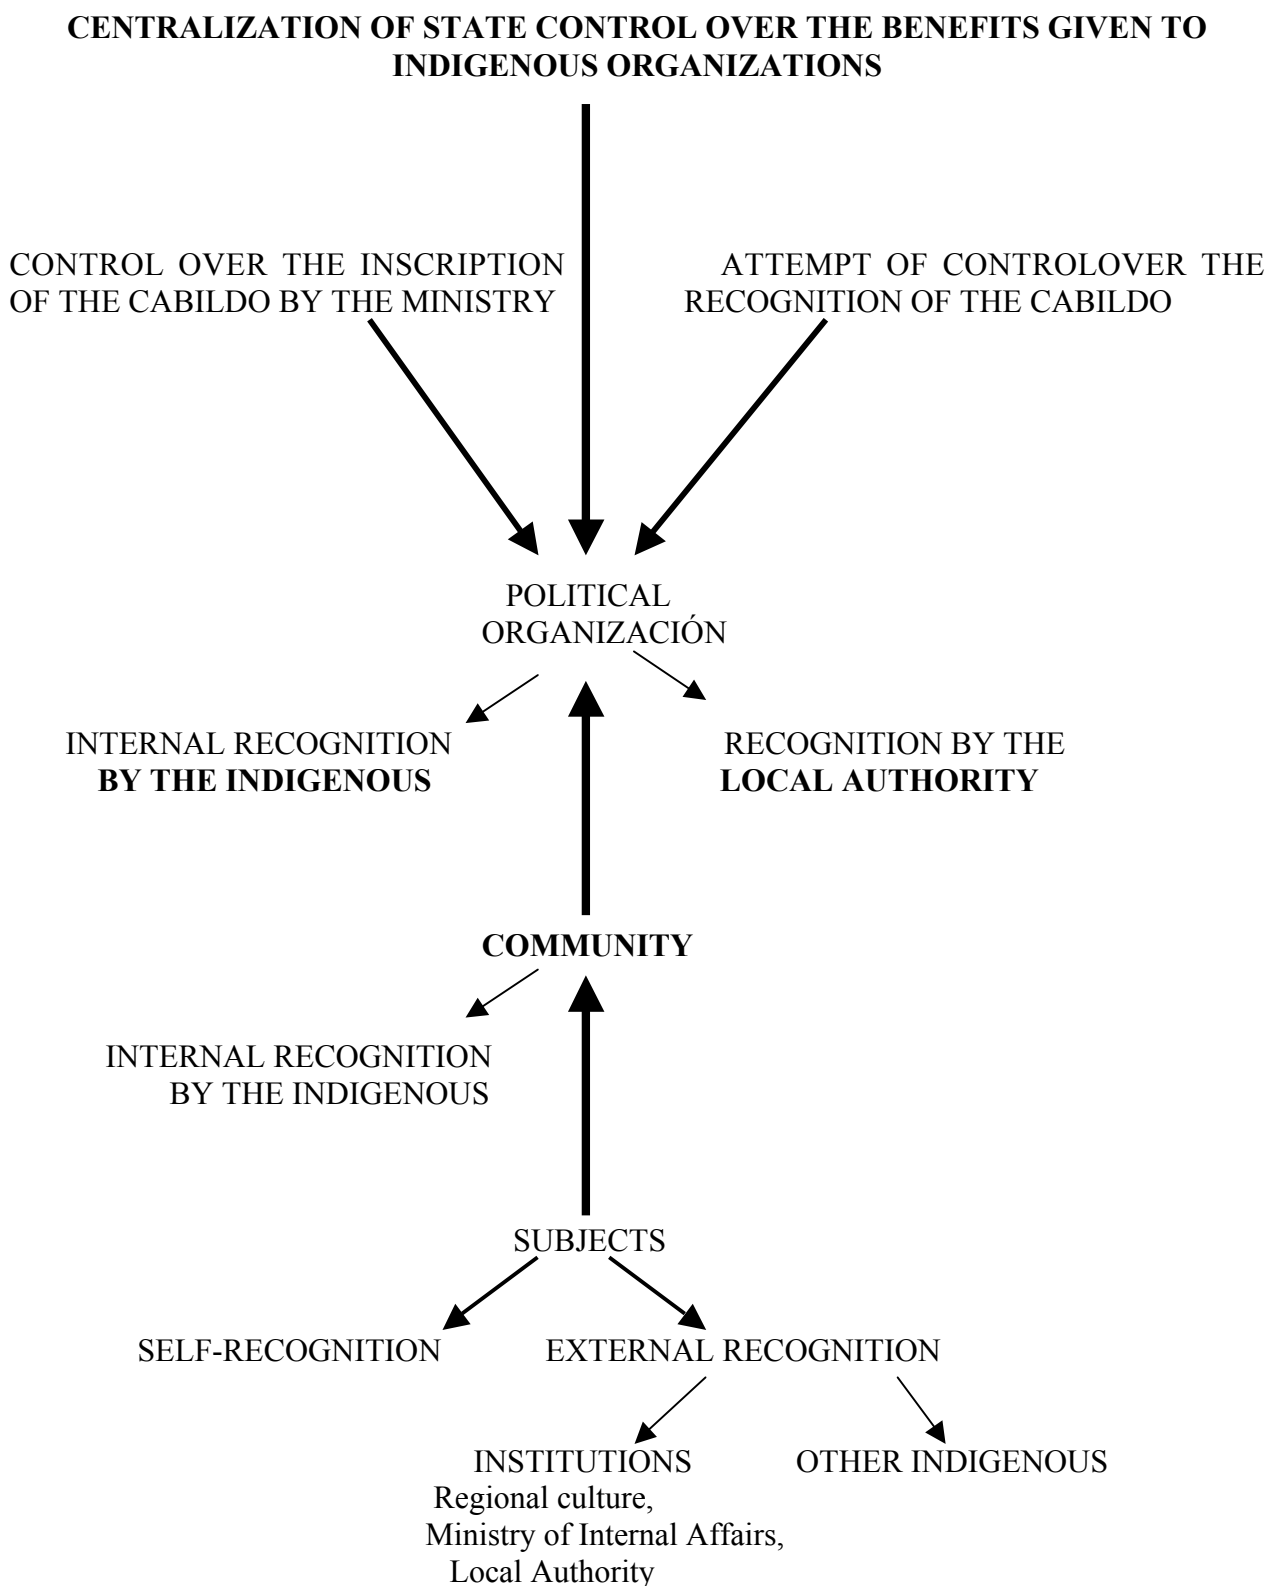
**CENTRALIZATION OF STATE CONTROL OVER THE BENEFITS GIVEN TO INDIGENOUS ORGANIZATIONS**

CONTROL OVER THE INSCRIPTION OF THE CABILDO BY THE MINISTRY

ATTEMPT OF CONTROLOVER THE RECOGNITION OF THE CABILDO

POLITICAL ORGANIZACIÓN

INTERNAL RECOGNITION **BY THE INDIGENOUS**

RECOGNITION BY THE **LOCAL AUTHORITY**

**COMMUNITY**

INTERNAL RECOGNITION BY THE INDIGENOUS

SUBJECTS

SELF-RECOGNITION

EXTERNAL RECOGNITION

INSTITUTIONS
Regional culture,
Ministry of Internal Affairs,
Local Authority

OTHER INDIGENOUS